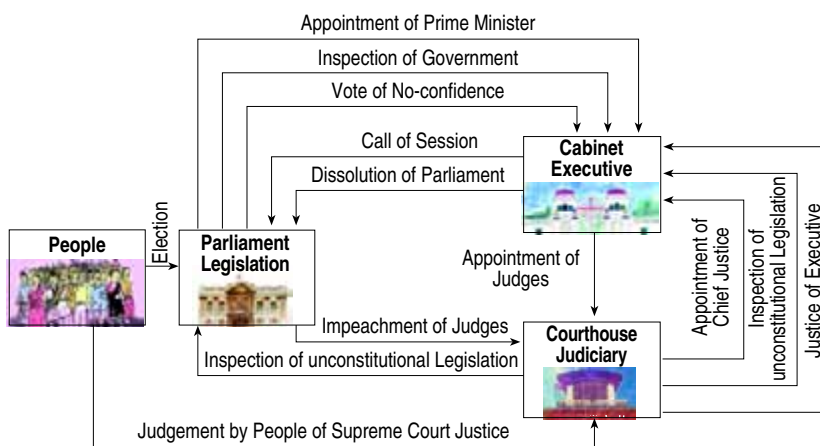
Appointment of Prime Minister

Inspection of Government

Vote of No-confidence

Call of Session

Dissolution of Parliament

Cabinet
Executive

People

Election

Parliament
Legislation

Appointment of Judges

Appointment of Chief Justice

Inspection of unconstitutional Legislation

Justice of Executive

Impeachment of Judges

Inspection of unconstitutional Legislation

Courthouse
Judiciary

Judgement by People of Supreme Court Justice